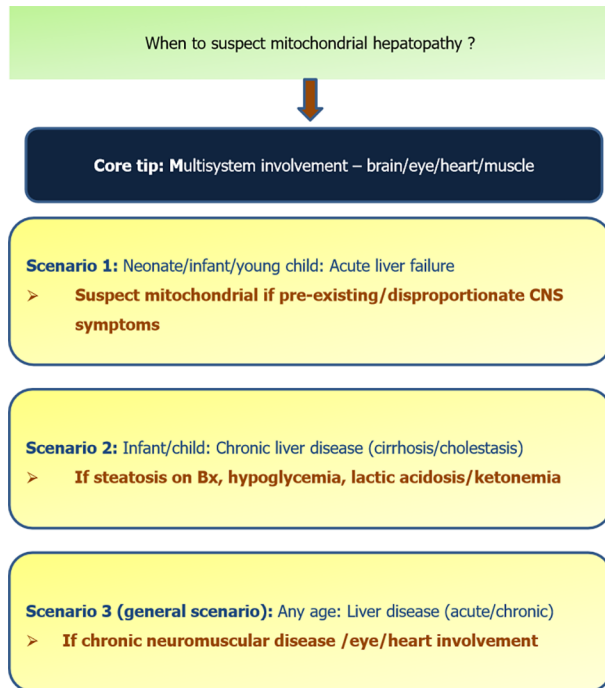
When to suspect mitochondrial hepatopathy ?

Core tip: Multisystem involvement – brain/eye/heart/muscle

Scenario 1: Neonate/infant/young child: Acute liver failure

➢ Suspect mitochondrial if pre-existing/disproportionate CNS symptoms

Scenario 2: Infant/child: Chronic liver disease (cirrhosis/cholestasis)

➢ If steatosis on Bx, hypoglycemia, lactic acidosis/ketonemia

Scenario 3 (general scenario): Any age: Liver disease (acute/chronic)

➢ If chronic neuromuscular disease /eye/heart involvement